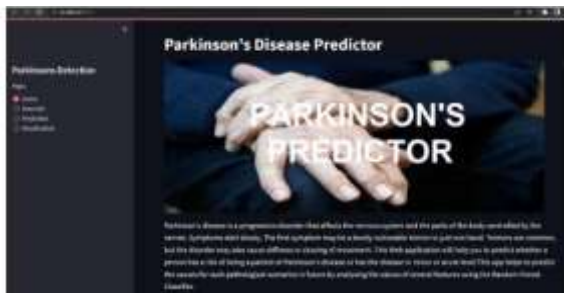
Parkinson's Disease Predictor

Parkinsons Detection

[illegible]
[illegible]
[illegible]
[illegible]
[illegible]

PARKINSON'S PREDICTOR

Parkinson's disease is a progressive disorder that affects the nervous system and the parts of the body controlled by the nerves. Symptoms start slowly. The first symptom may be a barely noticeable tremor in just one hand. Tremors are common, but the disorder may also cause stiffness or slowing of movement. This Web application will help you to predict whether a person has or be of being a patient of Parkinson's disease or has the disease in minor or acute level This app helps to predict the causes for each pathological scenarios in future by analyzing the values of several features using the Random Forest Classifier.